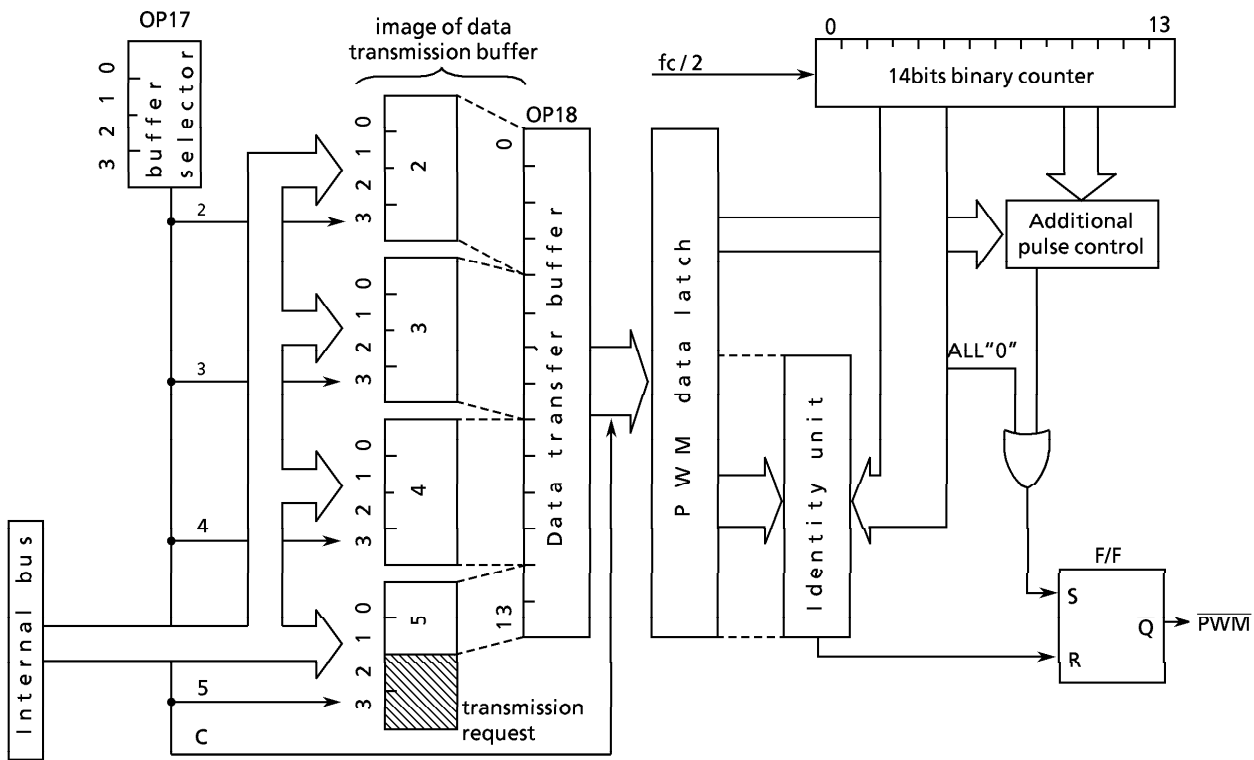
OP17

3 2 1 0
buffer selector

image of data transmission buffer

0 1 2 3
2

0 1 2 3
3

0 1 2 3
4

0 1 2 3
5

transmission request

OP18
0
13
Data transfer buffer

2
3
4
5
C

Internal bus

fc / 2

0
13
14bits binary counter

PWM data latch

Identity unit

Additional pulse control

ALL"0"

F/F
S
R
Q
$\overline{PWM}$